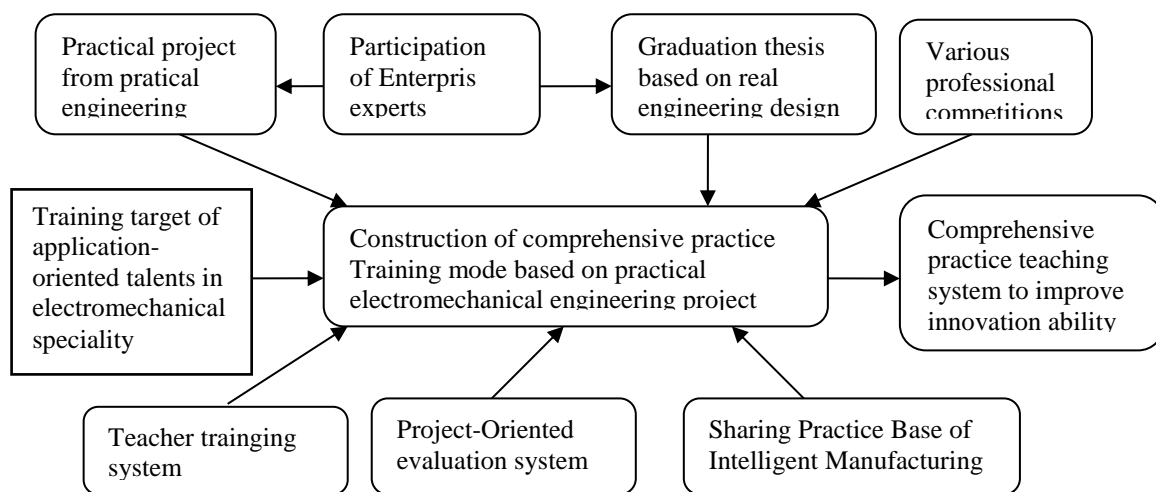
Practical project from pratical engineering

Participation of Enterpris experts

Graduation thesis based on real engineering design

Various professional competitions

Training target of application-oriented talents in electromechanical speciality

Construction of comprehensive practice Training mode based on practical electromechanical engineering project

Comprehensive practice teaching system to improve innovation ability

Teacher trainging system

Project-Oriented evaluation system

Sharing Practice Base of Intelligent Manufacturing